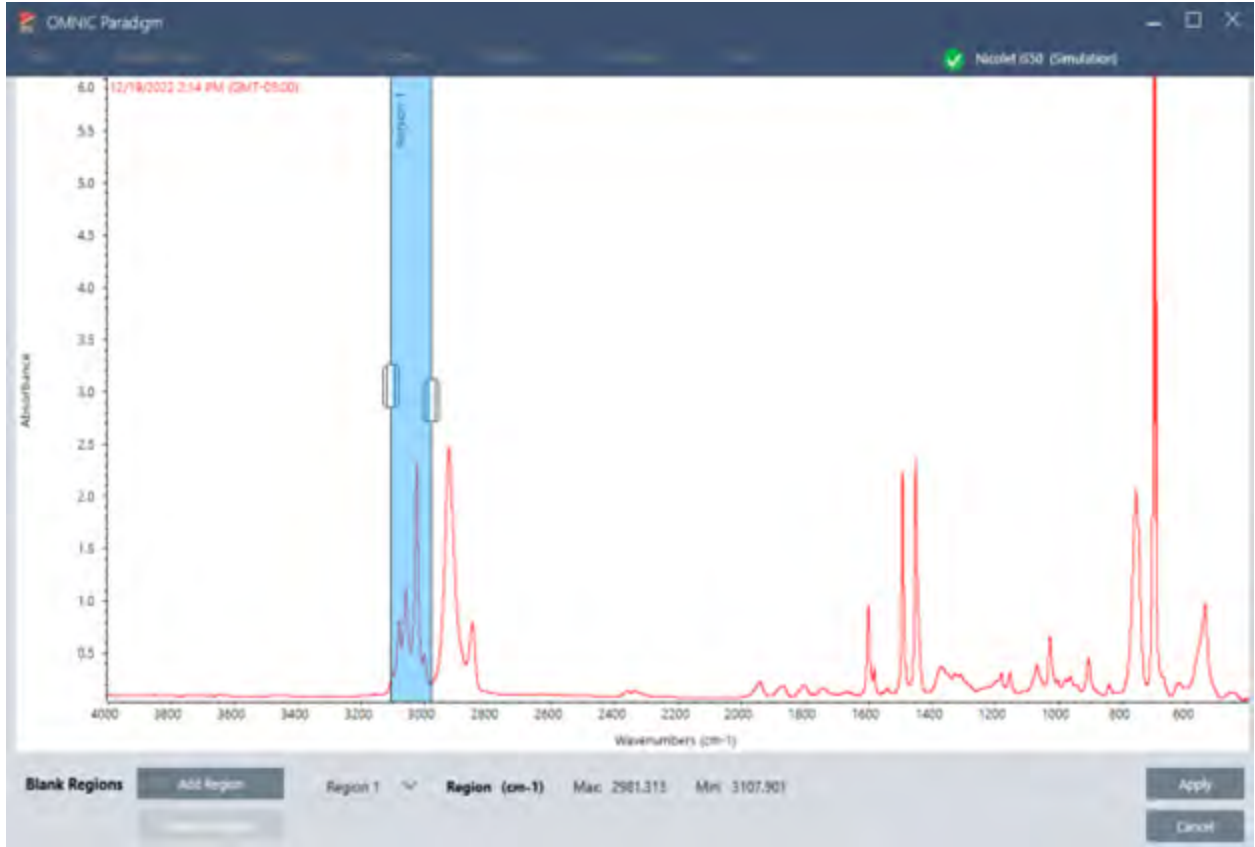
OMNIC Paradigm

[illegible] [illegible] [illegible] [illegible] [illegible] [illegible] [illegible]

Nicolet iS50 (Simulation)

12/19/2022 2:14 PM (GMT-05:00)

Region 1

Absorbance

6.0
5.5
5.0
4.5
4.0
3.5
3.0
2.5
2.0
1.5
1.0
0.5

4000 3800 3600 3400 3200 3000 2800 2600 2400 2200 2000 1800 1600 1400 1200 1000 800 600

Wavenumbers (cm-1)

Blank Regions

Add Region

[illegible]

Region 1

Region (cm-1)

Max: 2981.315

Min: 3107.901

Apply

Cancel